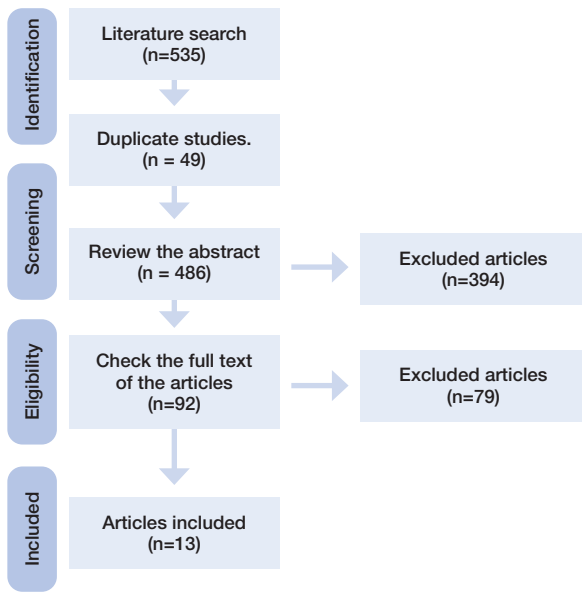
Identification

Literature search
(n=535)

Duplicate studies.
(n = 49)

Screening

Review the abstract
(n = 486)

Excluded articles
(n=394)

Eligibility

Check the full text of the articles
(n=92)

Excluded articles
(n=79)

Included

Articles included
(n=13)